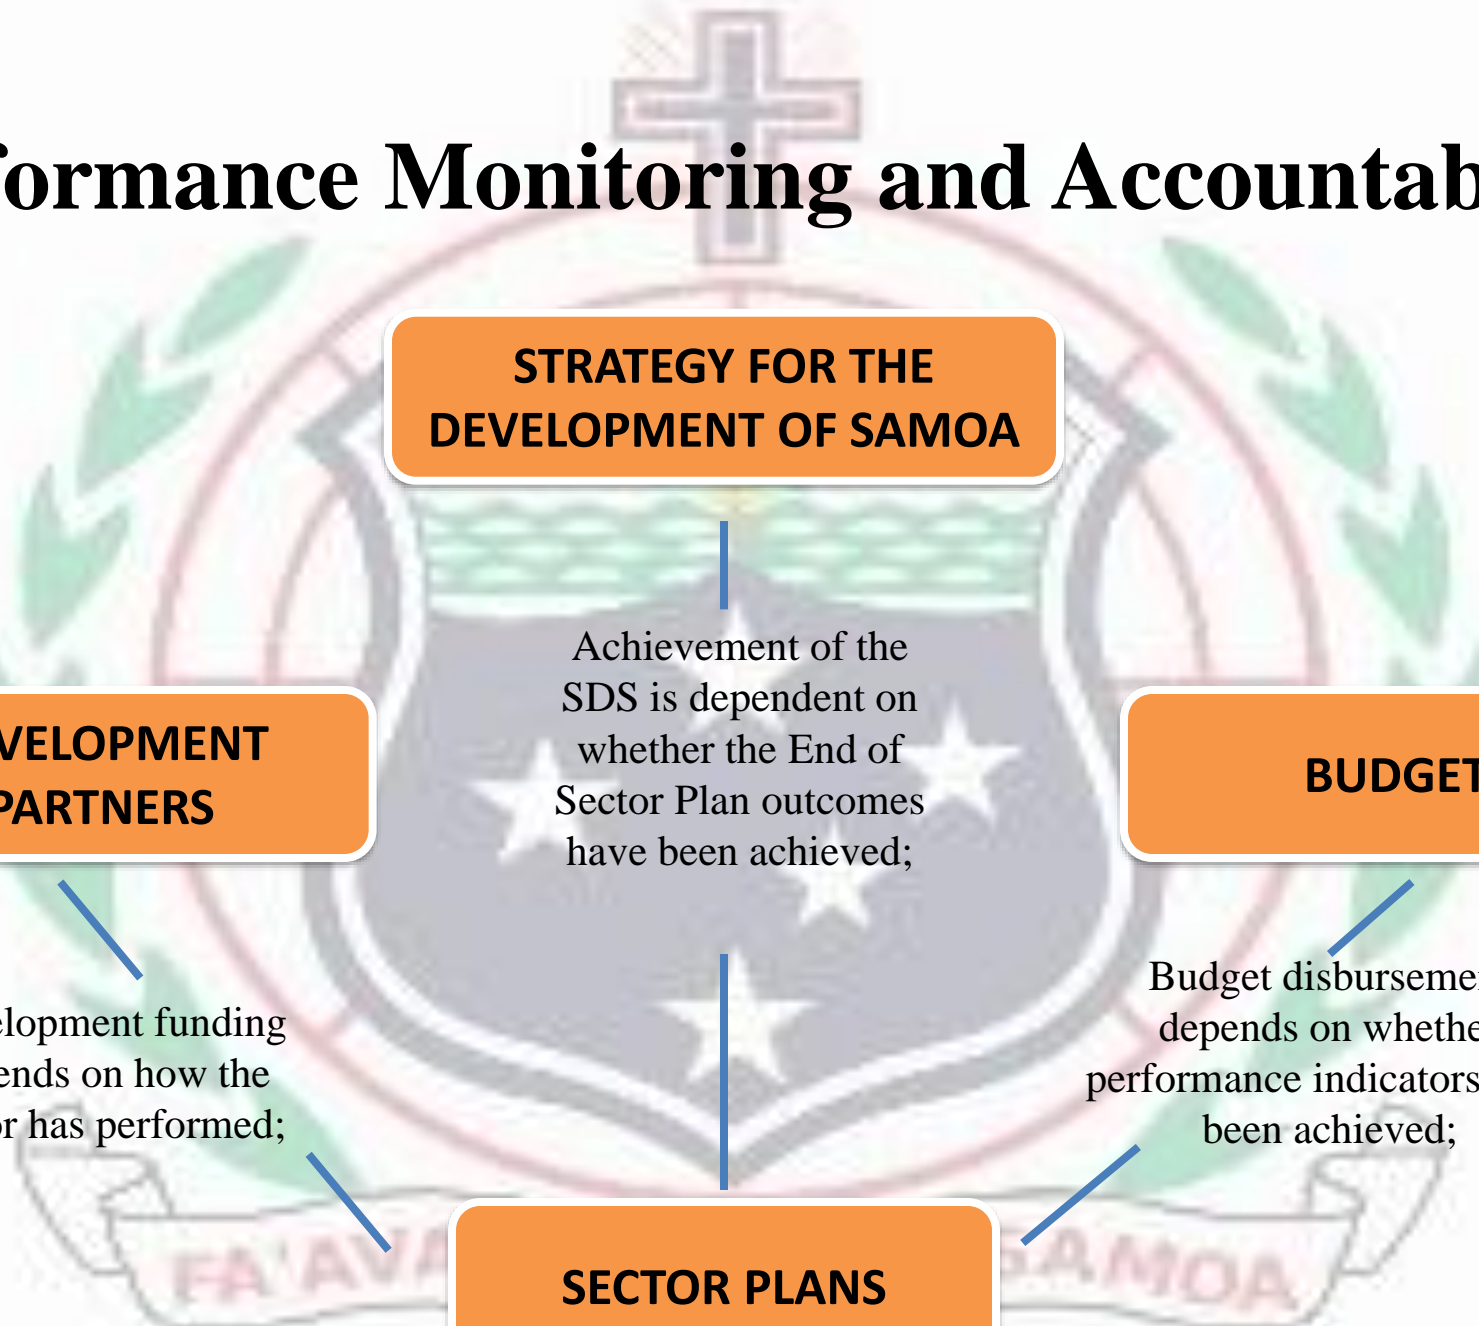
formance Monitoring and Accountab

STRATEGY FOR THE DEVELOPMENT OF SAMOA

Achievement of the SDS is dependent on whether the End of Sector Plan outcomes have been achieved;

VELOPMENT PARTNERS

BUDGET

elopment funding ends on how the r has performed;

Budget disburseme depends on whethe performance indicators been achieved;

FA'AVA

SAMOA

SECTOR PLANS